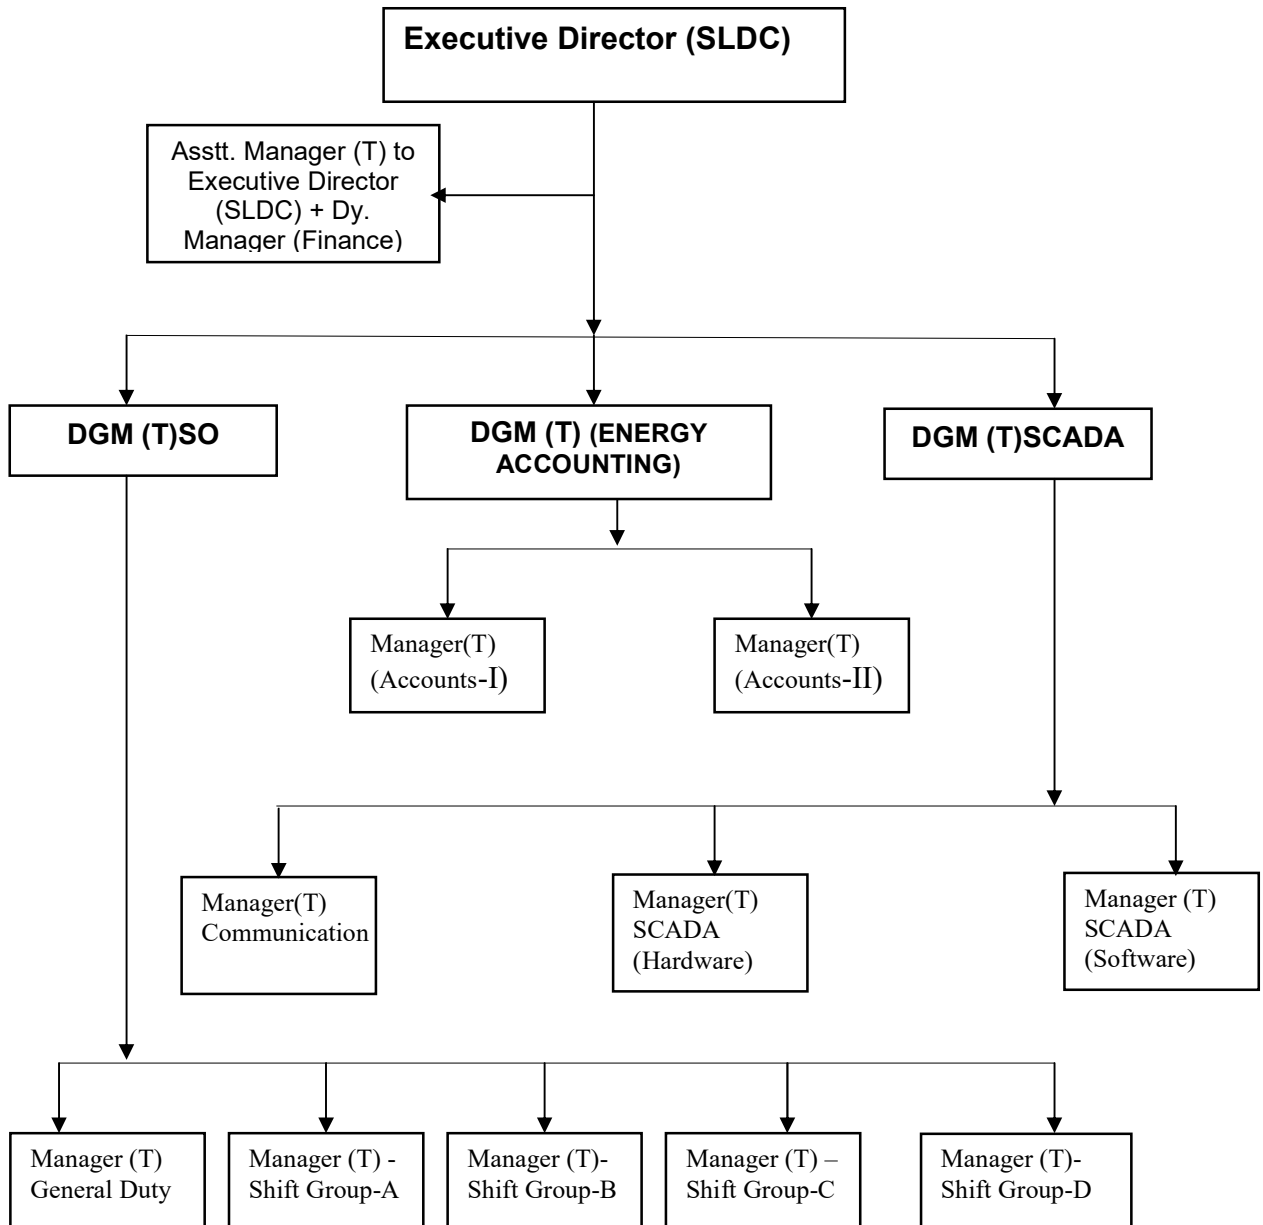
Executive Director (SLDC)

Asstt. Manager (T) to Executive Director (SLDC) + Dy. Manager (Finance)

DGM (T)SO

DGM (T) (ENERGY ACCOUNTING)

DGM (T)SCADA

Manager(T) (Accounts-I)

Manager(T) (Accounts-II)

Manager(T) Communication

Manager(T) SCADA (Hardware)

Manager (T) SCADA (Software)

Manager (T) General Duty

Manager (T) - Shift Group-A

Manager (T)- Shift Group-B

Manager (T) – Shift Group-C

Manager (T)- Shift Group-D